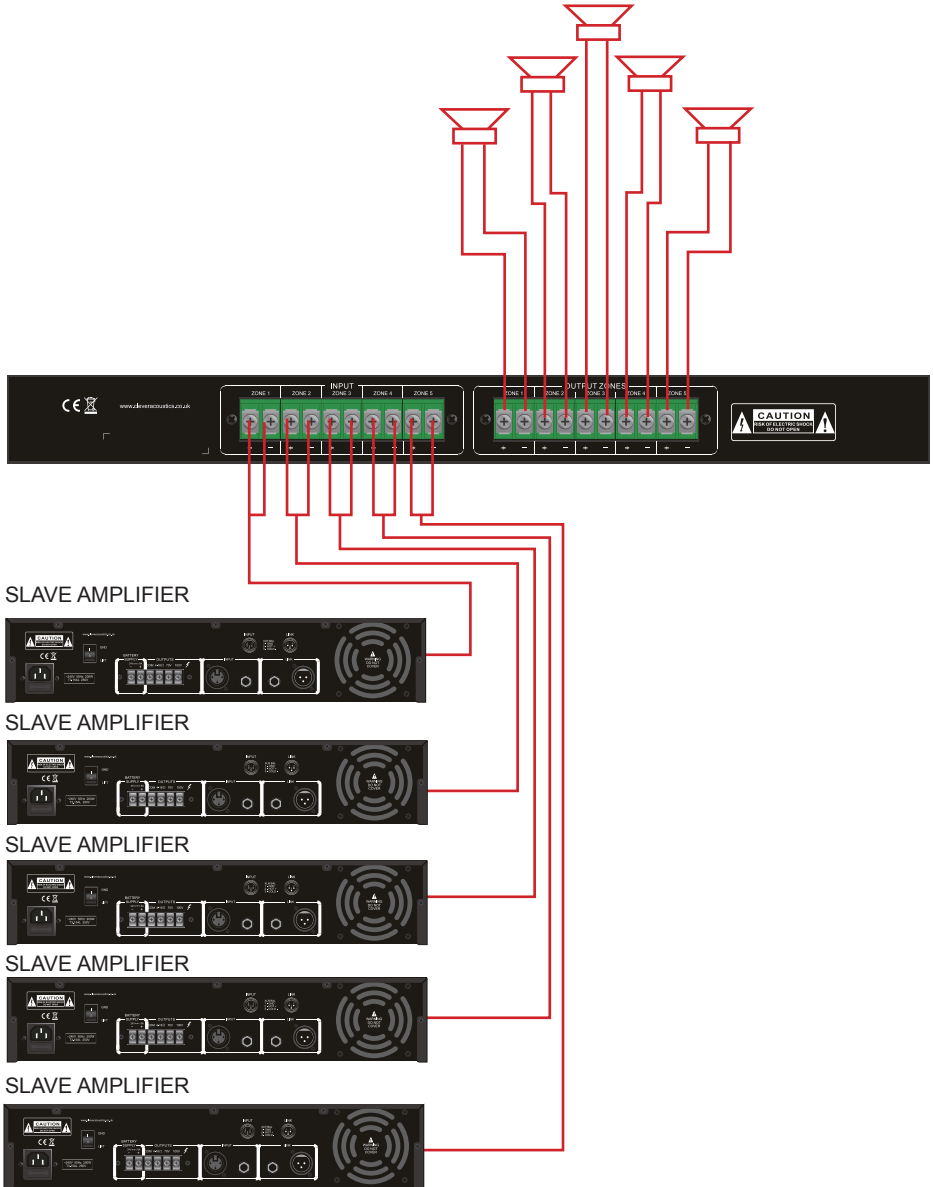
www.cleveracoustics.co.uk

INPUT

ZONE 1 ZONE 2 ZONE 3 ZONE 4 ZONE 5

OUTPUT ZONES

ZONE 1 ZONE 2 ZONE 3 ZONE 4 ZONE 5

CAUTION
RISK OF ELECTRIC SHOCK
DO NOT OPEN

SLAVE AMPLIFIER

CAUTION

BATTERY SUPPLY OUTPUTS INPUT LINK

SLAVE AMPLIFIER

CAUTION

SLAVE AMPLIFIER

CAUTION

SLAVE AMPLIFIER

CAUTION

SLAVE AMPLIFIER

CAUTION